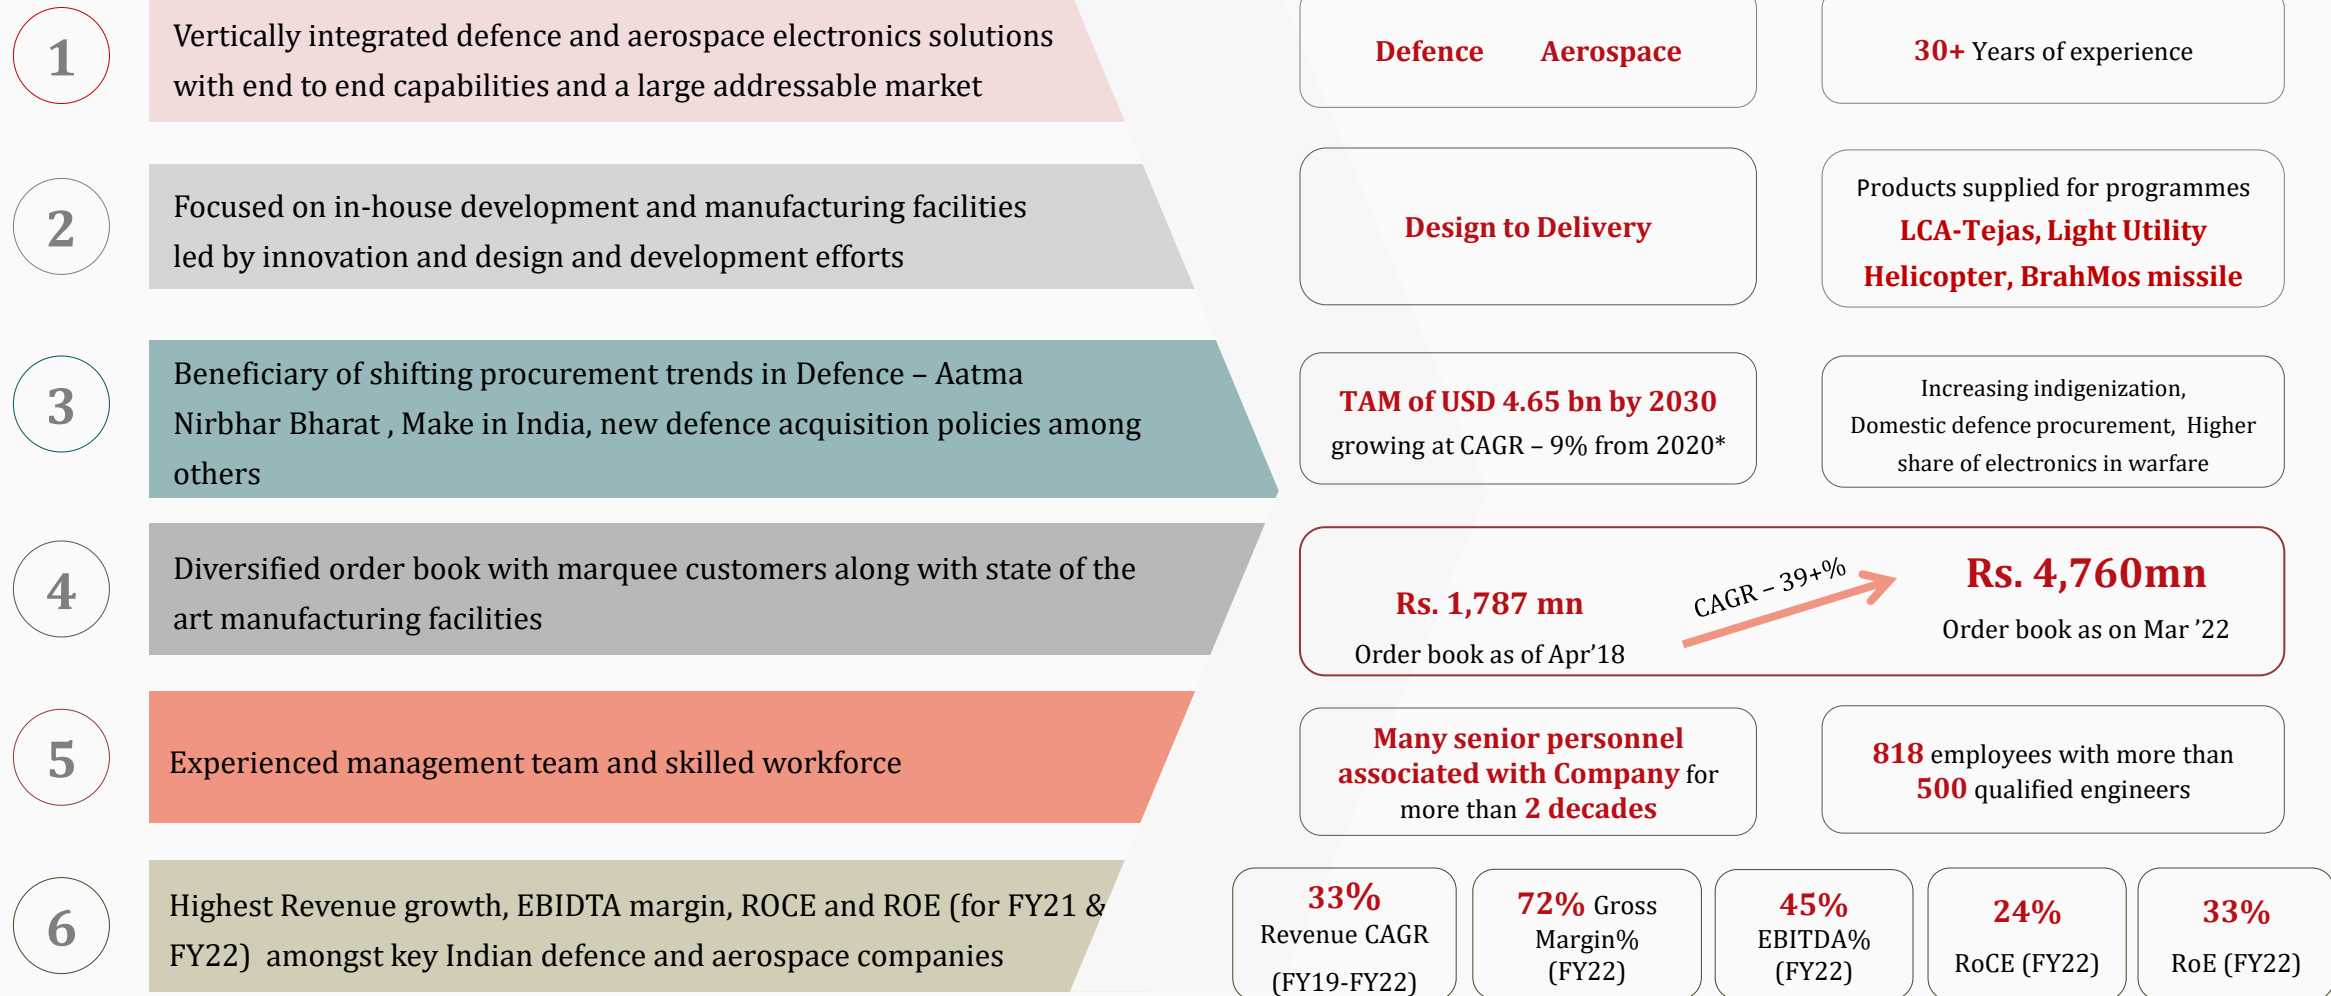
1

Vertically integrated defence and aerospace electronics solutions with end to end capabilities and a large addressable market

Defence Aerospace

30+ Years of experience

2

Focused on in-house development and manufacturing facilities led by innovation and design and development efforts

Design to Delivery

Products supplied for programmes LCA-Tejas, Light Utility Helicopter, BrahMos missile

3

Beneficiary of shifting procurement trends in Defence – Aatma Nirbhar Bharat , Make in India, new defence acquisition policies among others

TAM of USD 4.65 bn by 2030 growing at CAGR – 9% from 2020*

Increasing indigenization, Domestic defence procurement, Higher share of electronics in warfare

4

Diversified order book with marquee customers along with state of the art manufacturing facilities

Rs. 1,787 mn
Order book as of Apr'18

CAGR – 39+%

Rs. 4,760mn
Order book as on Mar '22

5

Experienced management team and skilled workforce

Many senior personnel associated with Company for more than 2 decades

818 employees with more than 500 qualified engineers

6

Highest Revenue growth, EBIDTA margin, ROCE and ROE (for FY21 & FY22) amongst key Indian defence and aerospace companies

33% Revenue CAGR (FY19-FY22)

72% Gross Margin% (FY22)

45% EBITDA% (FY22)

24% RoCE (FY22)

33% RoE (FY22)